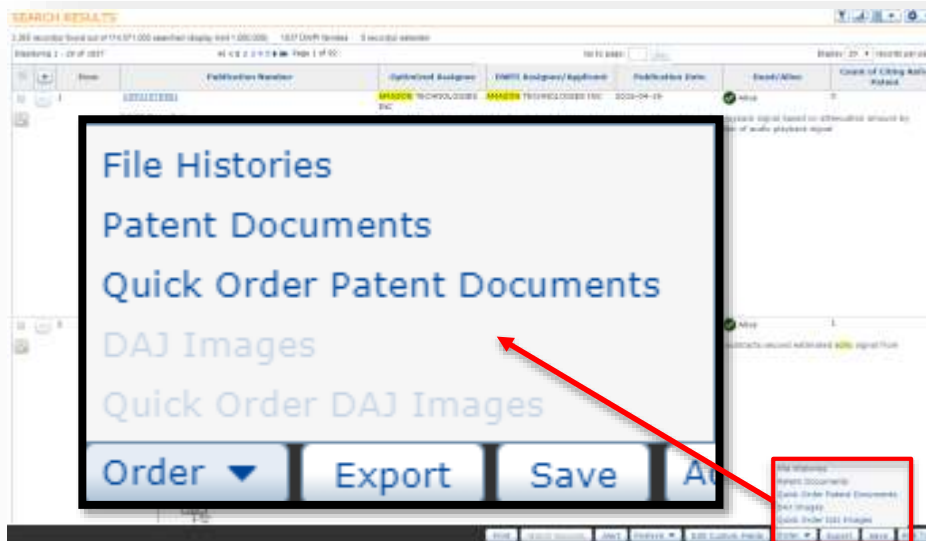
SEARCH RESULTS

Displaying 1 - 20 of 1837

Page 1 of 92

| Row | Publication Number | Optimized Assignee | DWPI Assignee/Applicant | Publication Date | Dead/Alive | Count of Citing Patent |
|---|---|---|---|---|---|---|
| 1 | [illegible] | AMAZON TECHNOLOGIES INC | AMAZON TECHNOLOGIES INC | 2016-04-19 | Alive | 0 |
| 2 | | | | | Alive | 1 |

File Histories

Patent Documents

Quick Order Patent Documents

DAJ Images

Quick Order DAJ Images

Order

Export

Save

A

File Histories
Patent Documents
Quick Order Patent Documents
DAJ Images
Quick Order DAJ Images

Print | Order | Export | Save